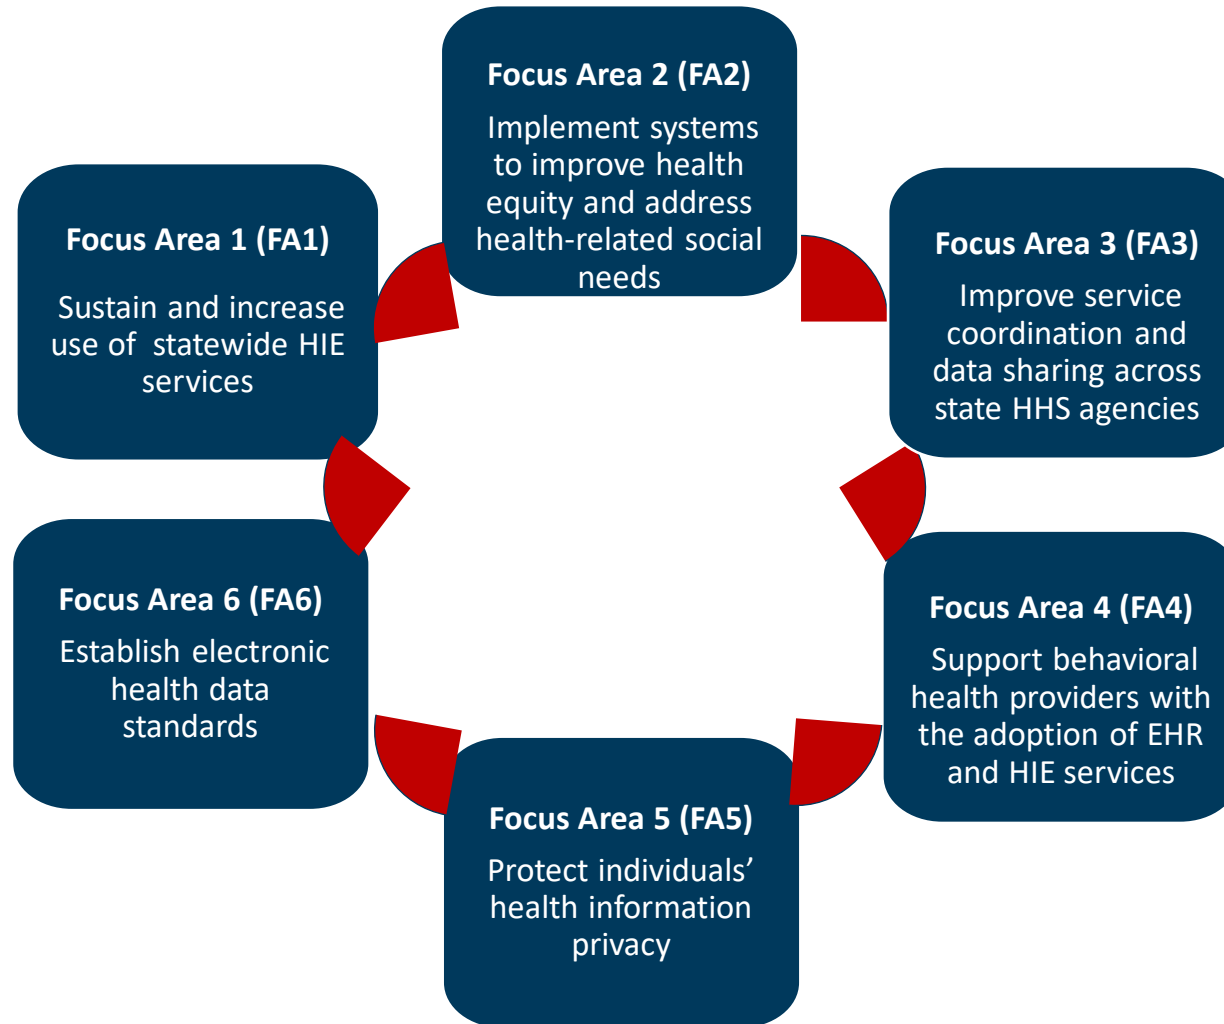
Focus Area 1 (FA1)

Sustain and increase use of statewide HIE services

Focus Area 2 (FA2)

Implement systems to improve health equity and address health-related social needs

Focus Area 3 (FA3)

Improve service coordination and data sharing across state HHS agencies

Focus Area 4 (FA4)

Support behavioral health providers with the adoption of EHR and HIE services

Focus Area 5 (FA5)

Protect individuals' health information privacy

Focus Area 6 (FA6)

Establish electronic health data standards